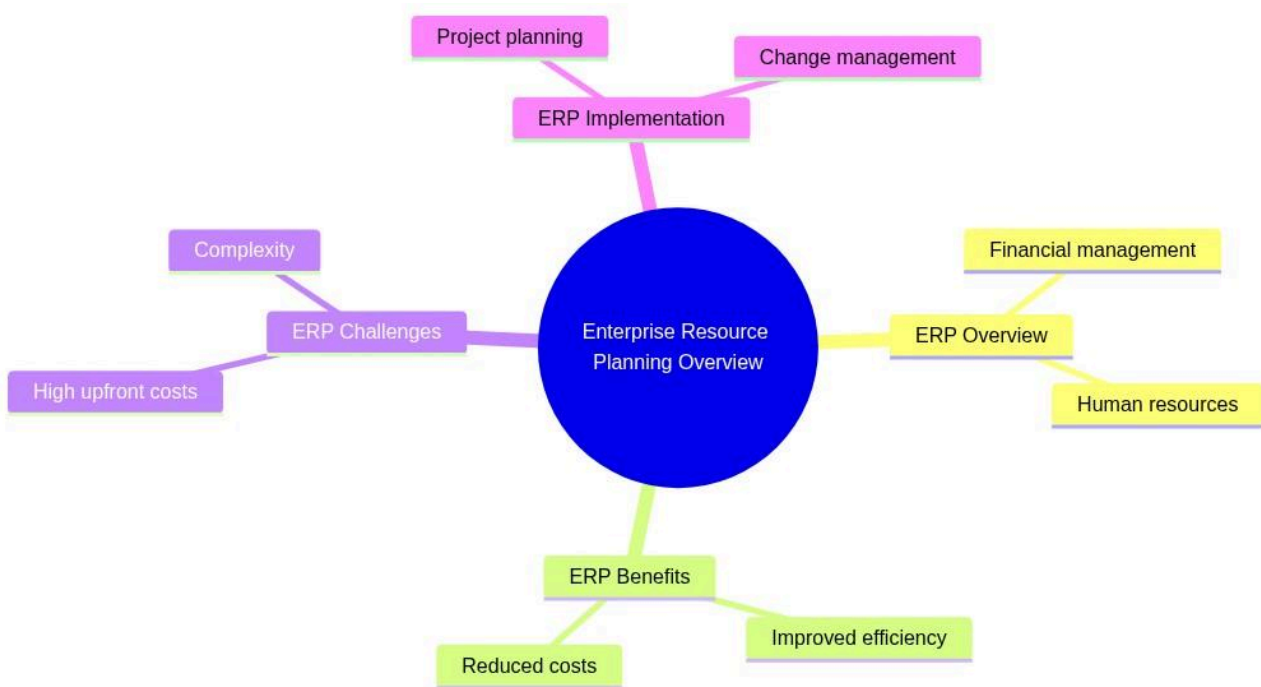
Project planning

Change management

ERP Implementation

Complexity

ERP Challenges

High upfront costs

Enterprise Resource Planning Overview

Financial management

ERP Overview

Human resources

ERP Benefits

Improved efficiency

Reduced costs